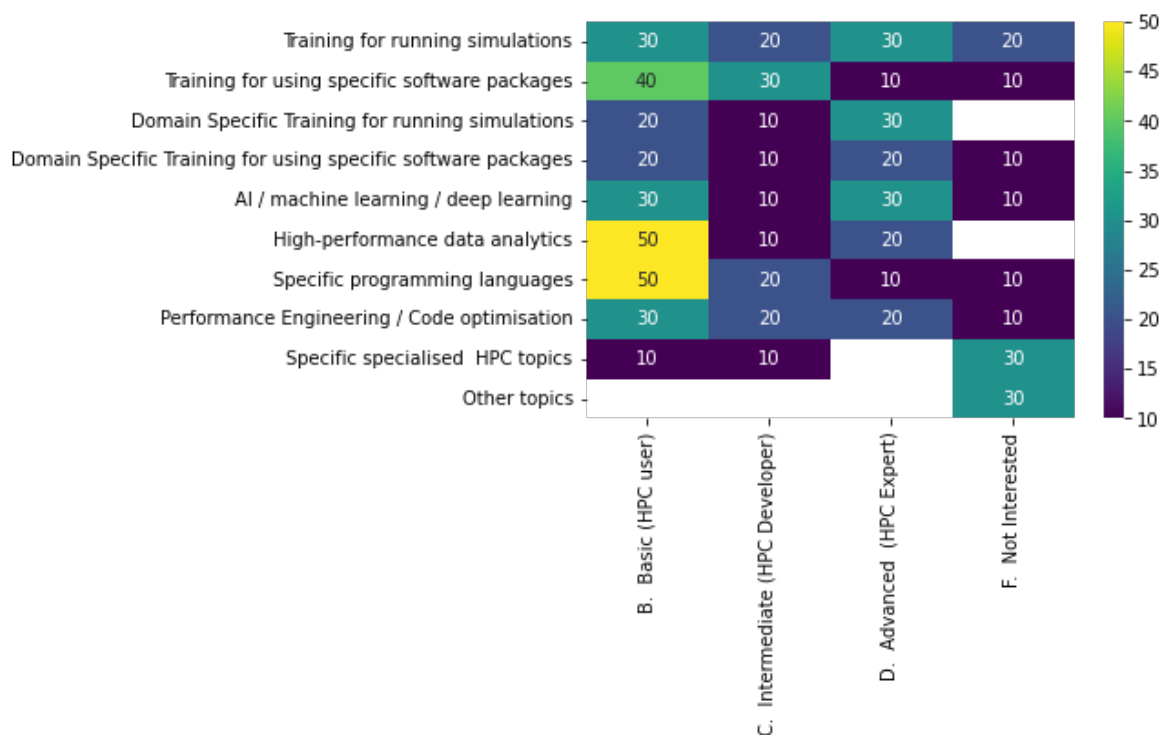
| | B. Basic (HPC user) | C. Intermediate (HPC Developer) | D. Advanced (HPC Expert) | F. Not Interested |
|---|---|---|---|---|
| Training for running simulations | 30 | 20 | 30 | 20 |
| Training for using specific software packages | 40 | 30 | 10 | 10 |
| Domain Specific Training for running simulations | 20 | 10 | 30 | |
| Domain Specific Training for using specific software packages | 20 | 10 | 20 | 10 |
| AI / machine learning / deep learning | 30 | 10 | 30 | 10 |
| High-performance data analytics | 50 | 10 | 20 | |
| Specific programming languages | 50 | 20 | 10 | 10 |
| Performance Engineering / Code optimisation | 30 | 20 | 20 | 10 |
| Specific specialised HPC topics | 10 | 10 | | 30 |
| Other topics | | | | 30 |

50
45
40
35
30
25
20
15
10